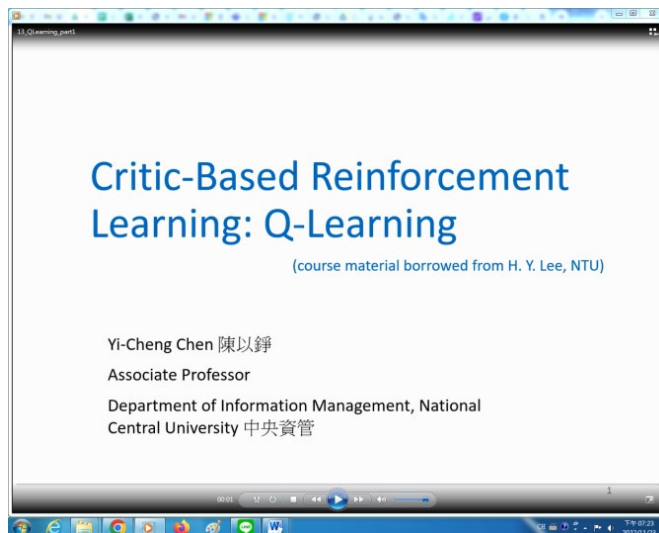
13_QLearning_part1

Critic-Based Reinforcement Learning: Q-Learning

(course material borrowed from H. Y. Lee, NTU)

Yi-Cheng Chen 陳以錚

Associate Professor

Department of Information Management, National Central University 中央資管

1

00:01

下午 07:23
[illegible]